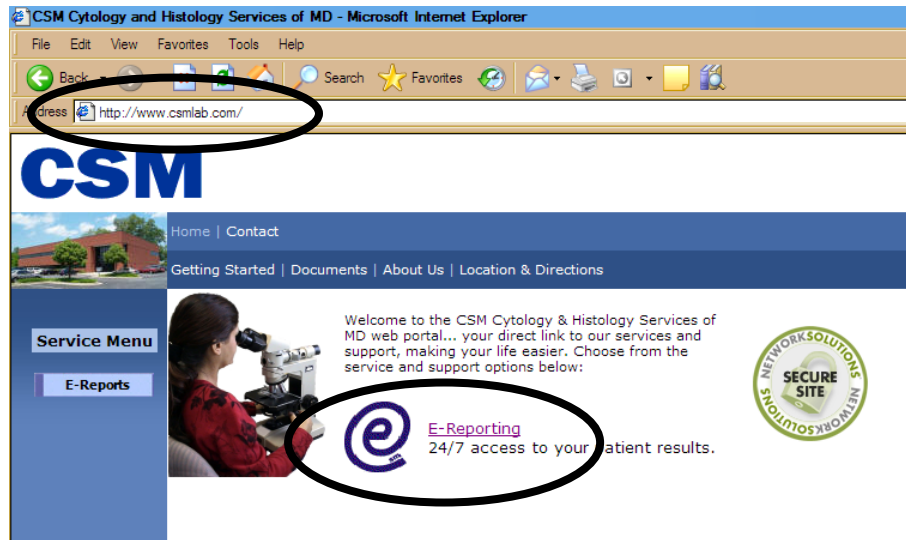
CSM Cytology and Histology Services of MD - Microsoft Internet Explorer

File Edit View Favorites Tools Help

Back Search Favorites

Address http://www.csmlab.com/

CSM

Home | Contact

Getting Started | Documents | About Us | Location & Directions

Service Menu

E-Reports

Welcome to the CSM Cytology & Histology Services of MD web portal... your direct link to our services and support, making your life easier. Choose from the service and support options below:

E-Reporting
24/7 access to your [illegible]atient results.

NETWORKSOLUTIONS SECURE SITE NETWORKSOLUTIONS